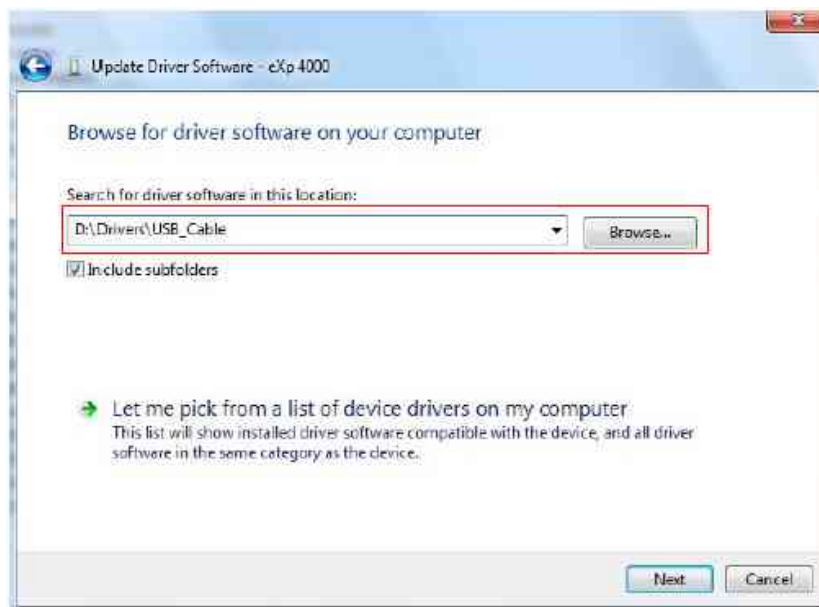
Update Driver Software - eXp 4000

Browse for driver software on your computer

Search for driver software in this location:

D:\Drivers\USB_Cable

Browse...

Include subfolders

Let me pick from a list of device drivers on my computer
This list will show installed driver software compatible with the device, and all driver software in the same category as the device.

Next

Cancel